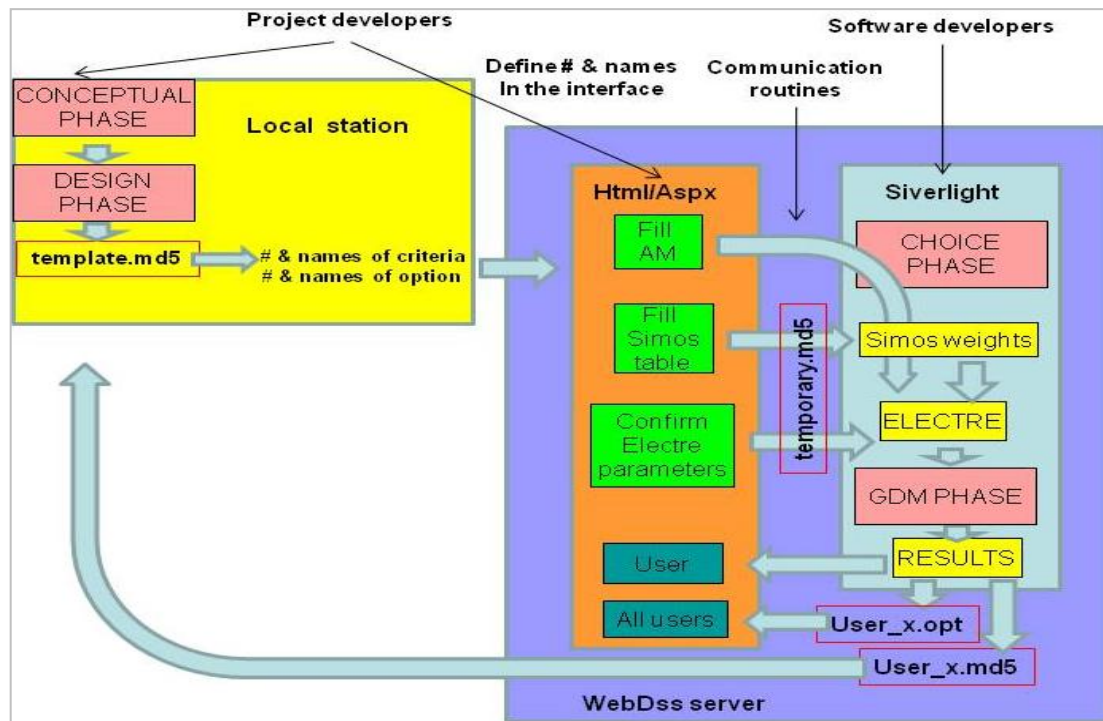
Project developers

Software developers

Define # & names In the interface

Communication routines

CONCEPTUAL PHASE

Local station

DESIGN PHASE

template.md5

# & names of criteria
# & names of option

Html/Aspx

Fill AM

Fill Simos table

Confirm Electre parameters

temporary.md5

Siverlight

CHOICE PHASE

Simos weights

ELECTRE

GDM PHASE

RESULTS

User

All users

User_x.opt

User_x.md5

WebDss server